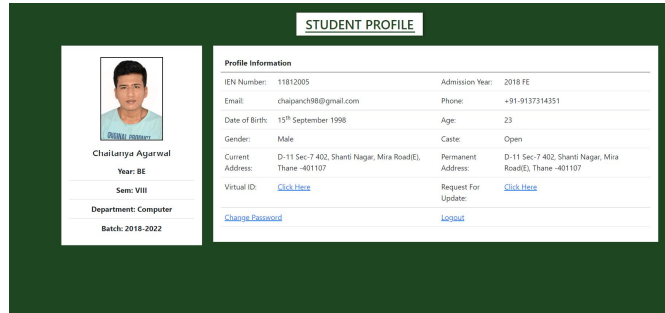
STUDENT PROFILE

ORIGINAL PRODUCT

Chaitanya Agarwal

Year: BE

Sem: VIII

Department: Computer

Batch: 2018-2022

Profile Information

| | | | |
|---|---|---|---|
| IEN Number: | 11812005 | Admission Year: | 2018 FE |
| Email: | chaipanch98@gmail.com | Phone: | +91-9137314351 |
| Date of Birth: | 15$^{th}$ September 1998 | Age: | 23 |
| Gender: | Male | Caste: | Open |
| Current Address: | D-11 Sec-7 402, Shanti Nagar, Mira Road(E), Thane -401107 | Permanent Address: | D-11 Sec-7 402, Shanti Nagar, Mira Road(E), Thane -401107 |
| Virtual ID: | Click Here | Request For Update: | Click Here |

Change Password

Logout